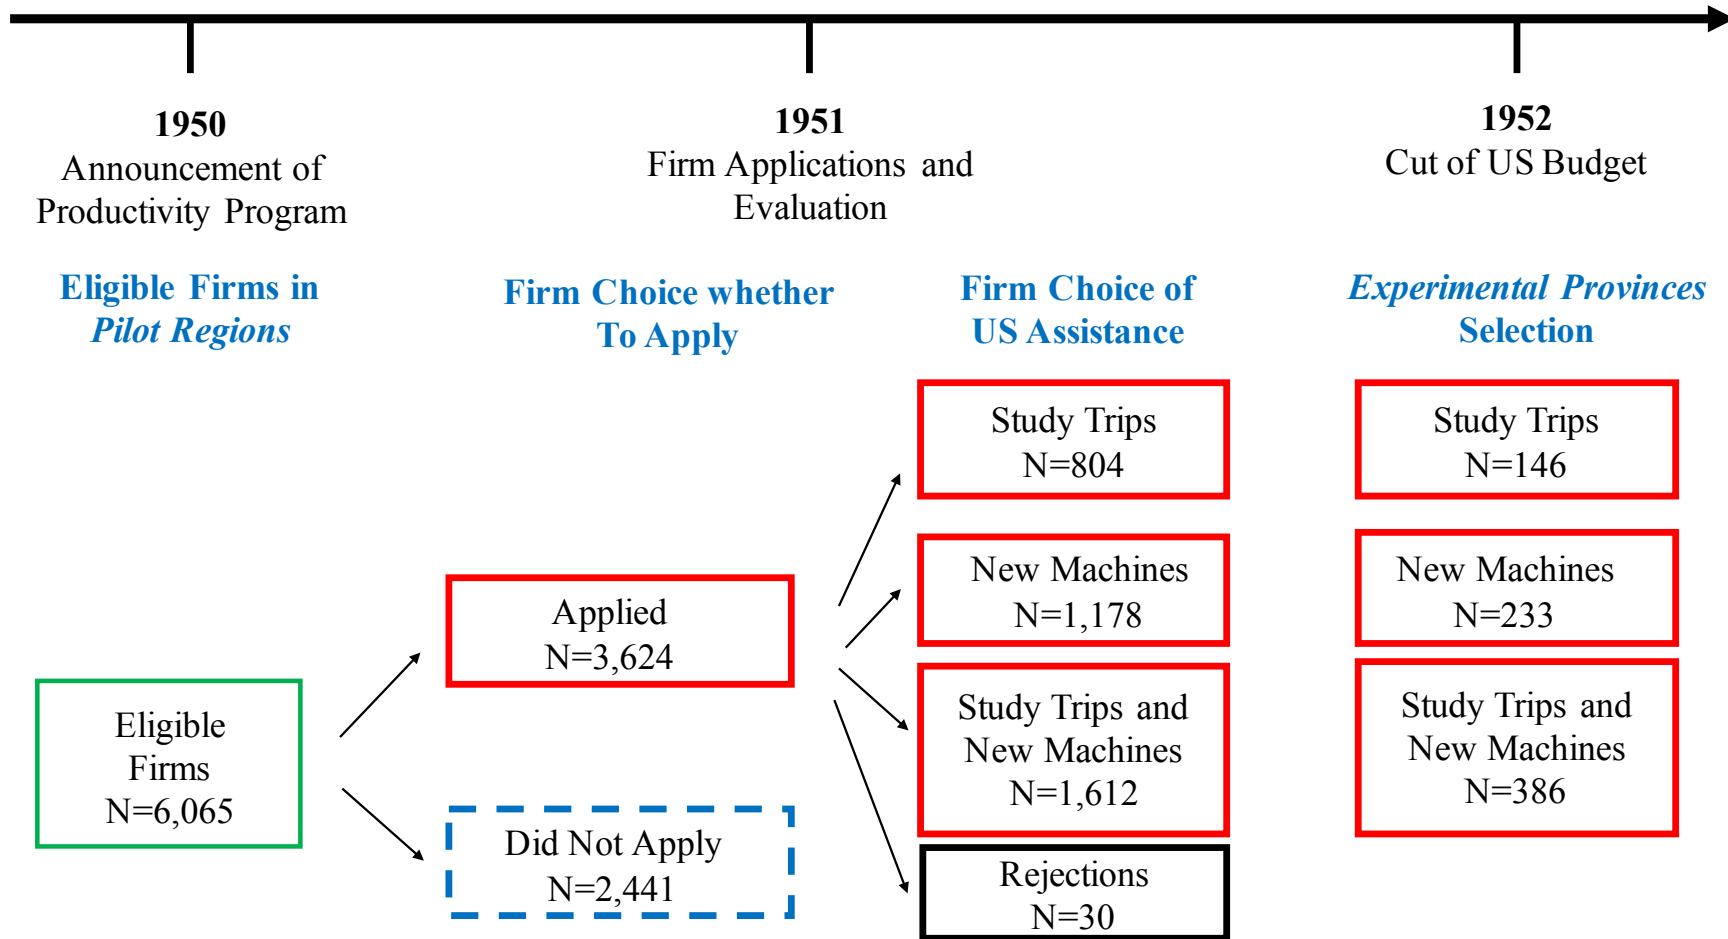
**1950**
Announcement of Productivity Program

**1951**
Firm Applications and Evaluation

**1952**
Cut of US Budget

Eligible Firms in *Pilot Regions*

Firm Choice whether To Apply

Firm Choice of US Assistance

*Experimental Provinces* Selection

Study Trips
N=804

Study Trips
N=146

New Machines
N=1,178

New Machines
N=233

Applied
N=3,624

Study Trips and New Machines
N=1,612

Study Trips and New Machines
N=386

Eligible Firms
N=6,065

Did Not Apply
N=2,441

Rejections
N=30